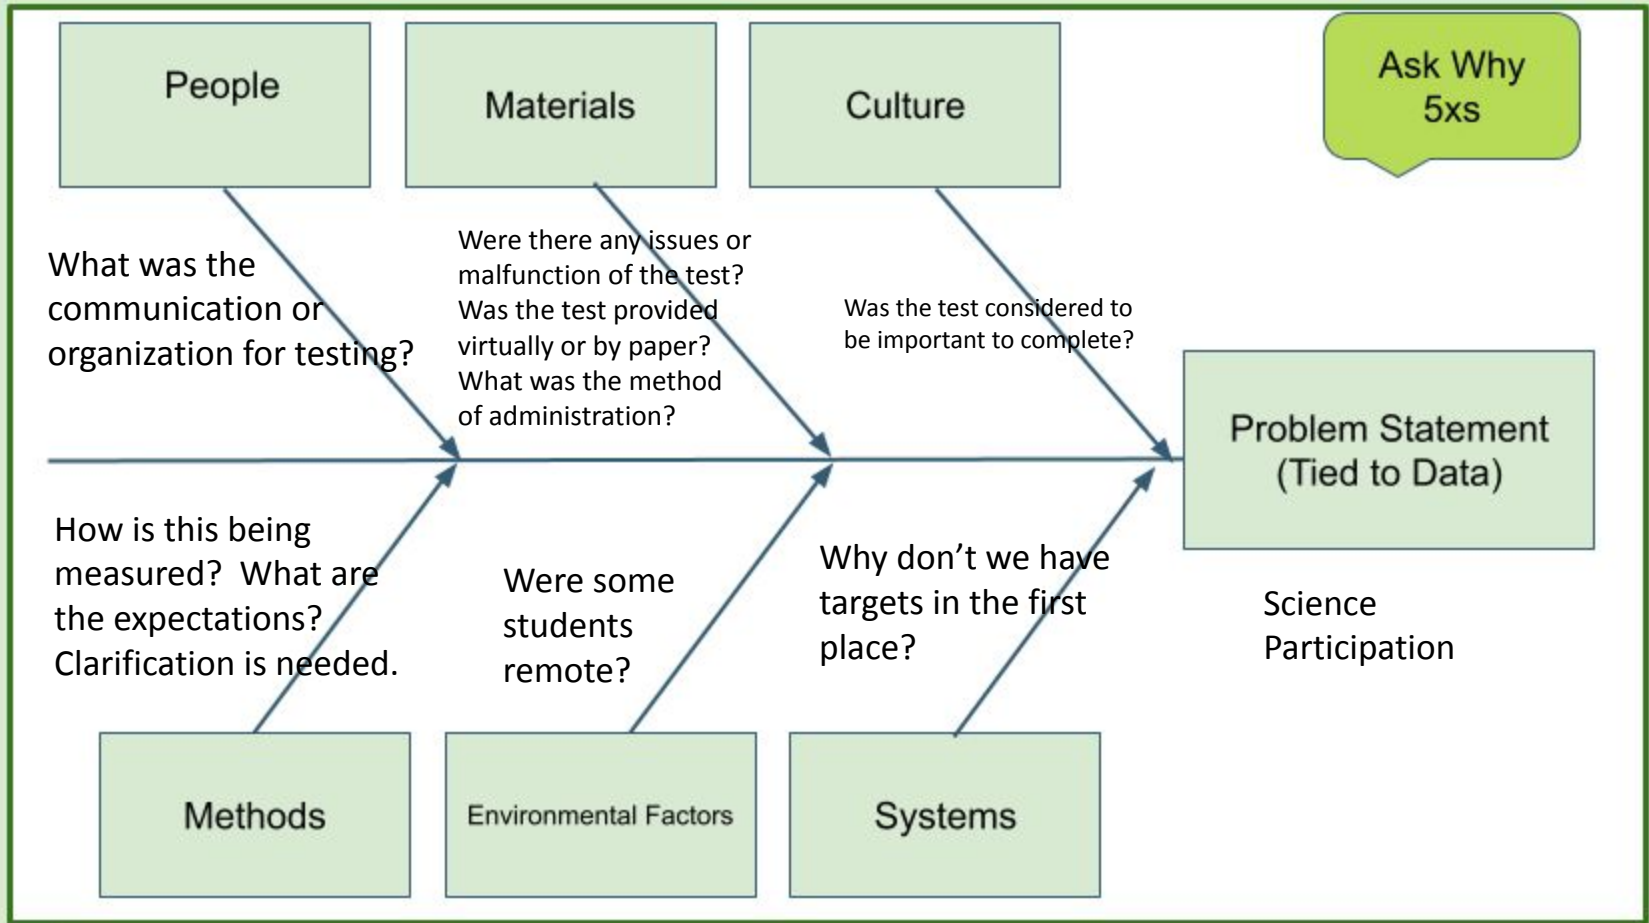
People

Materials

Culture

Ask Why 5xs

What was the communication or organization for testing?

Were there any issues or malfunction of the test? Was the test provided virtually or by paper? What was the method of administration?

Was the test considered to be important to complete?

Problem Statement (Tied to Data)

How is this being measured? What are the expectations? Clarification is needed.

Were some students remote?

Why don't we have targets in the first place?

Science Participation

Methods

Environmental Factors

Systems